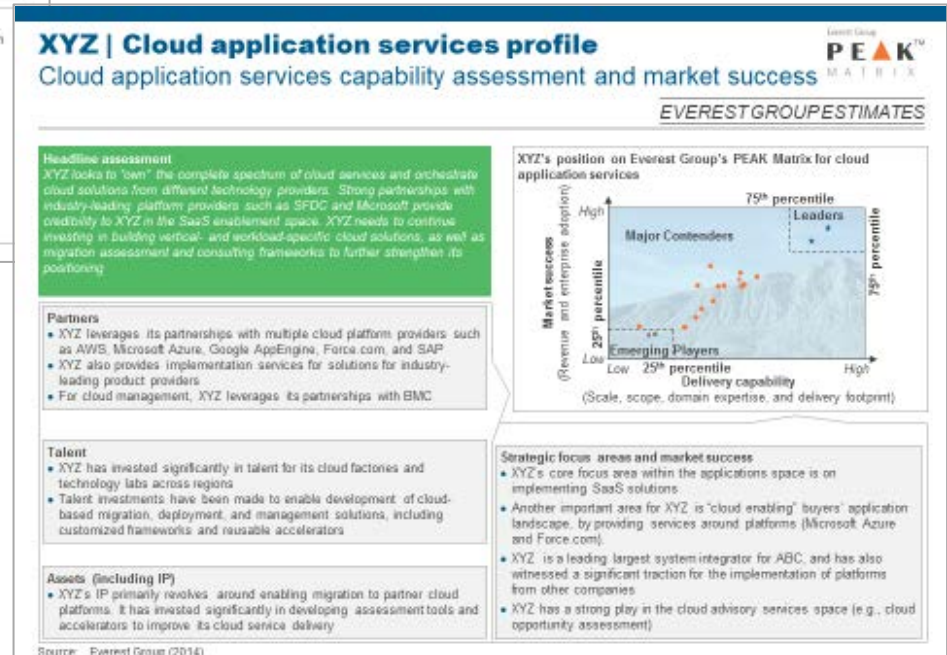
XYZ | Cloud application services profile

Cloud application services capability assessment and market success

Everest Group
PEAK™
MATRIX

EVERESTGROUPESTIMATES

Headline assessment
XYZ looks to "own" the complete spectrum of cloud services and orchestrate cloud solutions from different technology providers. Strong partnerships with industry-leading platform providers such as SFDC and Microsoft provide credibility to XYZ in the SaaS enablement space. XYZ needs to continue investing in building vertical- and workload-specific cloud solutions, as well as migration assessment and consulting frameworks to further strengthen its positioning

XYZ's position on Everest Group's PEAK Matrix for cloud application services

75th percentile
Leaders
Major Contenders
High
Market success
(Revenue and enterprise adoption)
25th percentile
75th percentile
Emerging Players
Low
Low
25th percentile
High
Delivery capability
(Scale, scope, domain expertise, and delivery footprint)

Partners
• XYZ leverages its partnerships with multiple cloud platform providers such as AWS, Microsoft Azure, Google AppEngine, Force.com, and SAP
• XYZ also provides implementation services for solutions for industry-leading product providers
• For cloud management, XYZ leverages its partnerships with BMC

Talent
• XYZ has invested significantly in talent for its cloud factories and technology labs across regions
• Talent investments have been made to enable development of cloud-based migration, deployment, and management solutions, including customized frameworks and reusable accelerators

Assets (including IP)
• XYZ's IP primarily revolves around enabling migration to partner cloud platforms. It has invested significantly in developing assessment tools and accelerators to improve its cloud service delivery

Strategic focus areas and market success
• XYZ's core focus area within the applications space is on implementing SaaS solutions
• Another important area for XYZ is "cloud enabling" buyers' application landscape, by providing services around platforms (Microsoft Azure and Force.com)
• XYZ is a leading largest system integrator for ABC, and has also witnessed a significant traction for the implementation of platforms from other companies
• XYZ has a strong play in the cloud advisory services space (e.g., cloud opportunity assessment)

Source: Everest Group (2014)